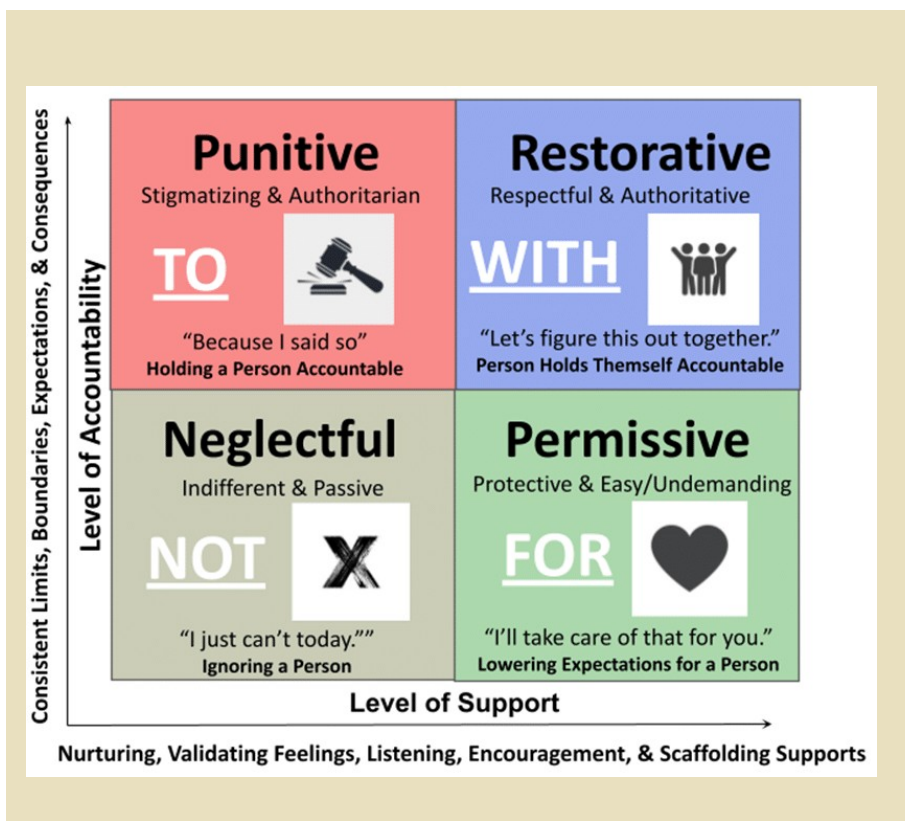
Consistent Limits, Boundaries, Expectations, & Consequences

Level of Accountability

Punitive
Stigmatizing & Authoritarian
TO
"Because I said so"
Holding a Person Accountable

Restorative
Respectful & Authoritative
WITH
"Let's figure this out together."
Person Holds Themself Accountable

Neglectful
Indifferent & Passive
NOT
X
"I just can't today.""
Ignoring a Person

Permissive
Protective & Easy/Undemanding
FOR
"I'll take care of that for you."
Lowering Expectations for a Person

Level of Support

Nurturing, Validating Feelings, Listening, Encouragement, & Scaffolding Supports